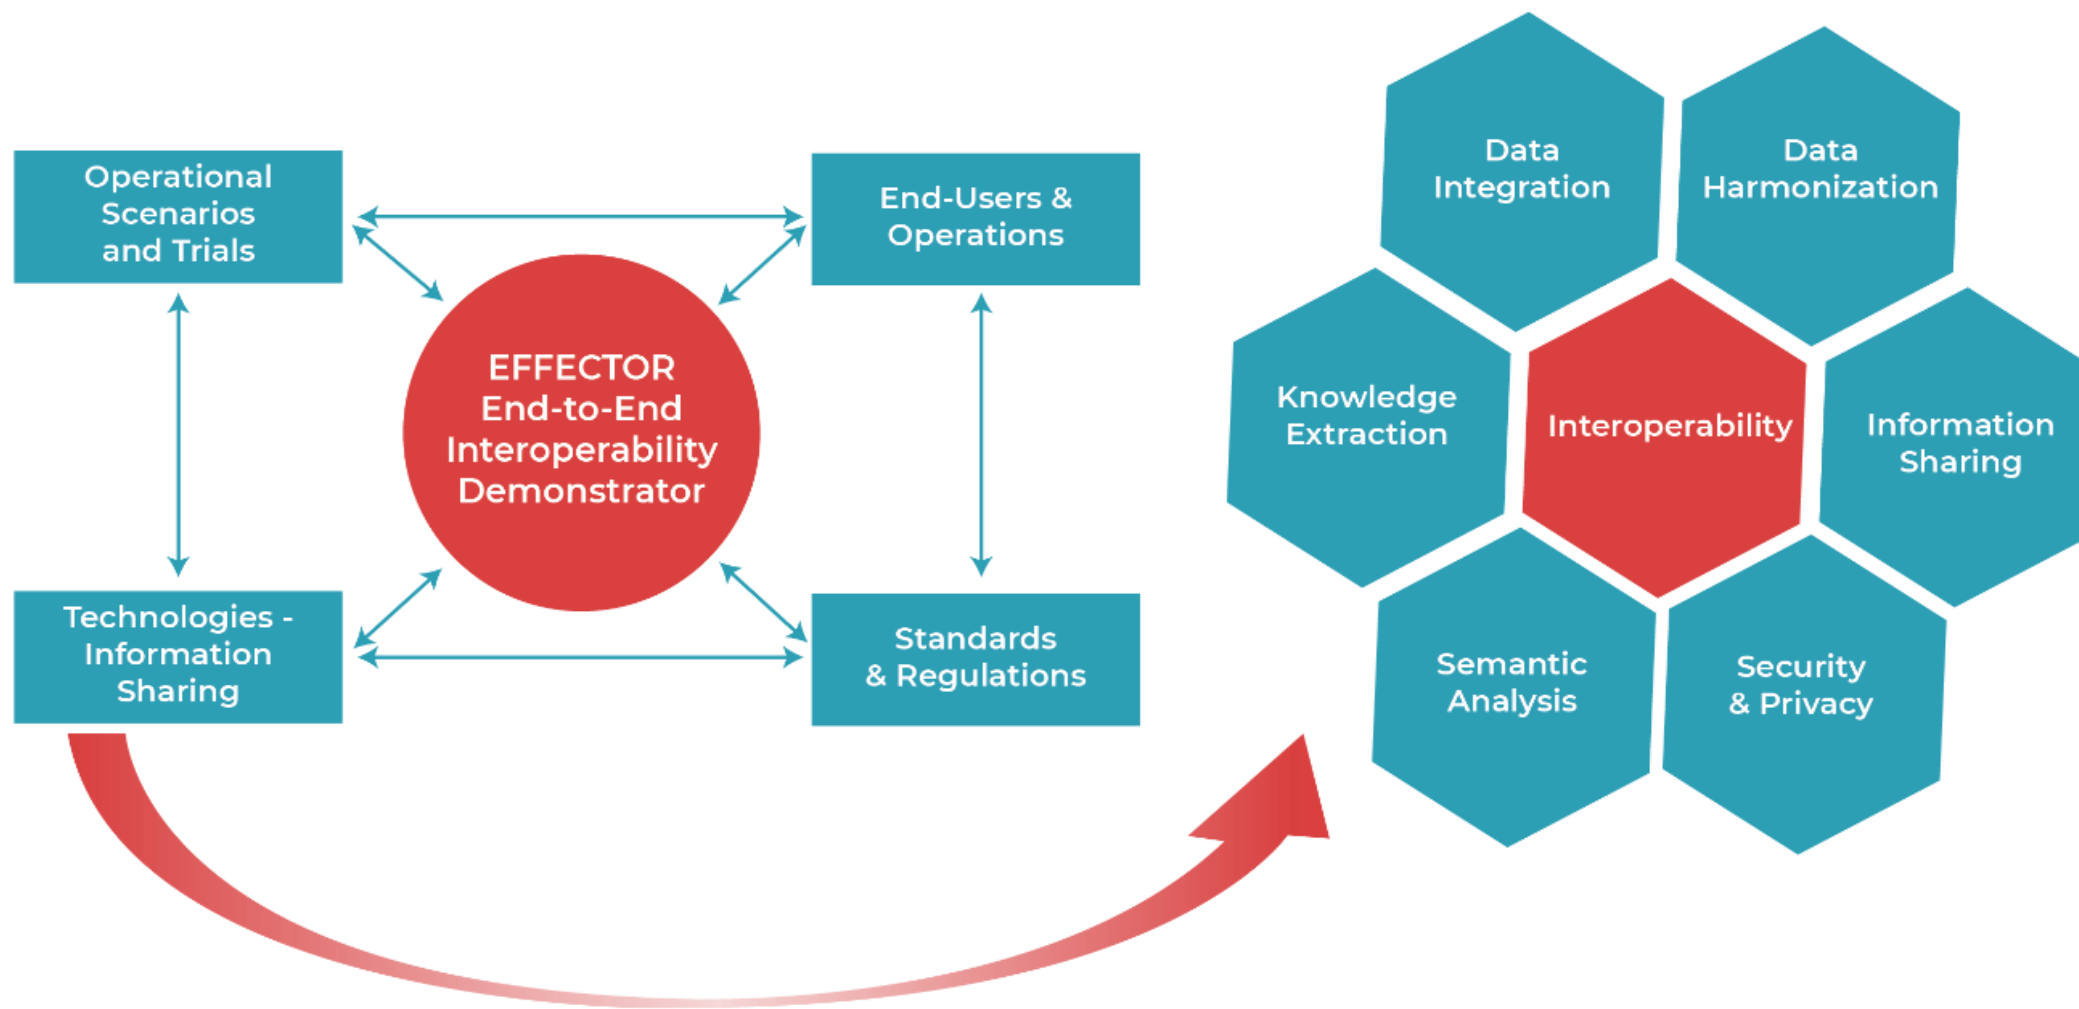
Operational Scenarios and Trials

End-Users & Operations

EFFECTOR End-to-End Interoperability Demonstrator

Technologies - Information Sharing

Standards & Regulations

Data Integration

Data Harmonization

Knowledge Extraction

Interoperability

Information Sharing

Semantic Analysis

Security & Privacy